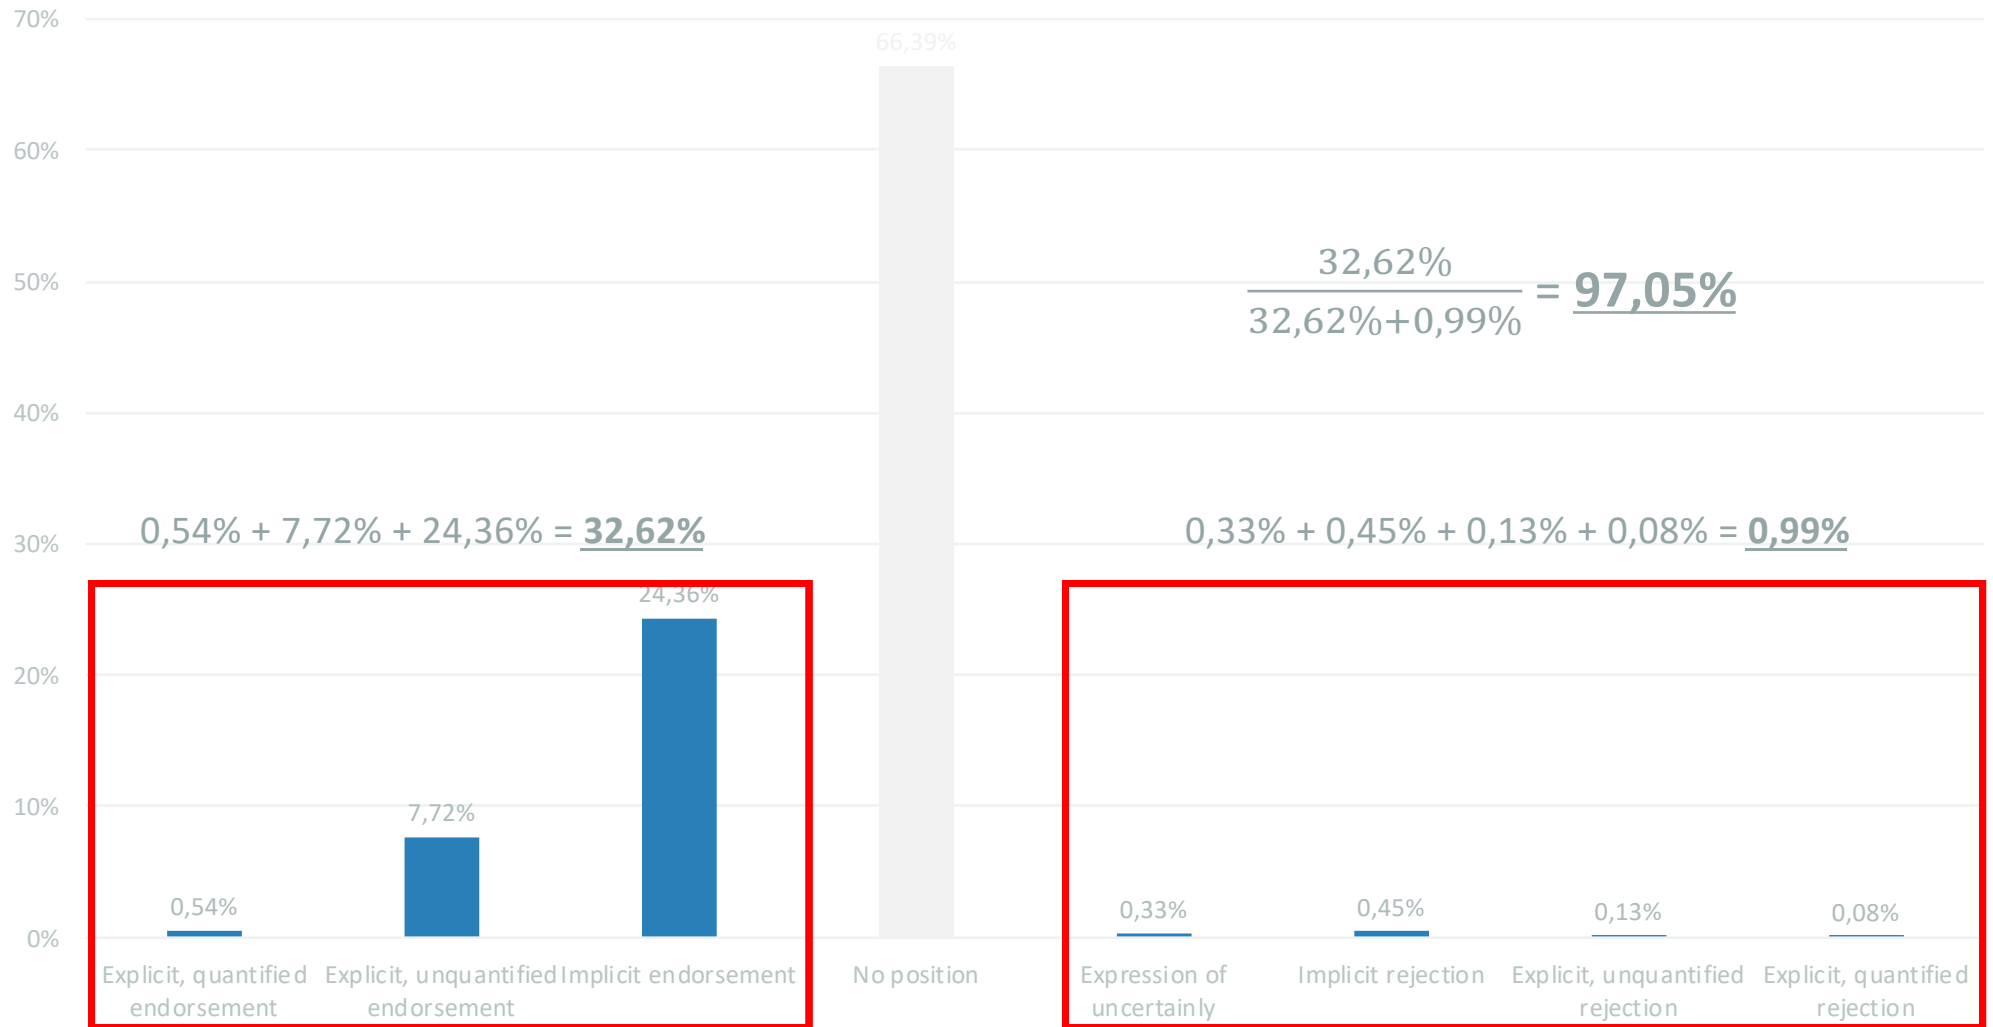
70%
60%
50%
40%
30%
20%
10%
0%

66,39%

$\frac{32,62\%}{32,62\%+0,99\%} = \underline{\mathbf{97,05\%}}$

0,54% + 7,72% + 24,36% = **32,62%**

0,33% + 0,45% + 0,13% + 0,08% = **0,99%**

24,36%
7,72%
0,54%
0,33%
0,45%
0,13%
0,08%

Explicit, quantified endorsement
Explicit, unquantified endorsement
Implicit endorsement
No position
Expression of uncertainly
Implicit rejection
Explicit, unquantified rejection
Explicit, quantified rejection